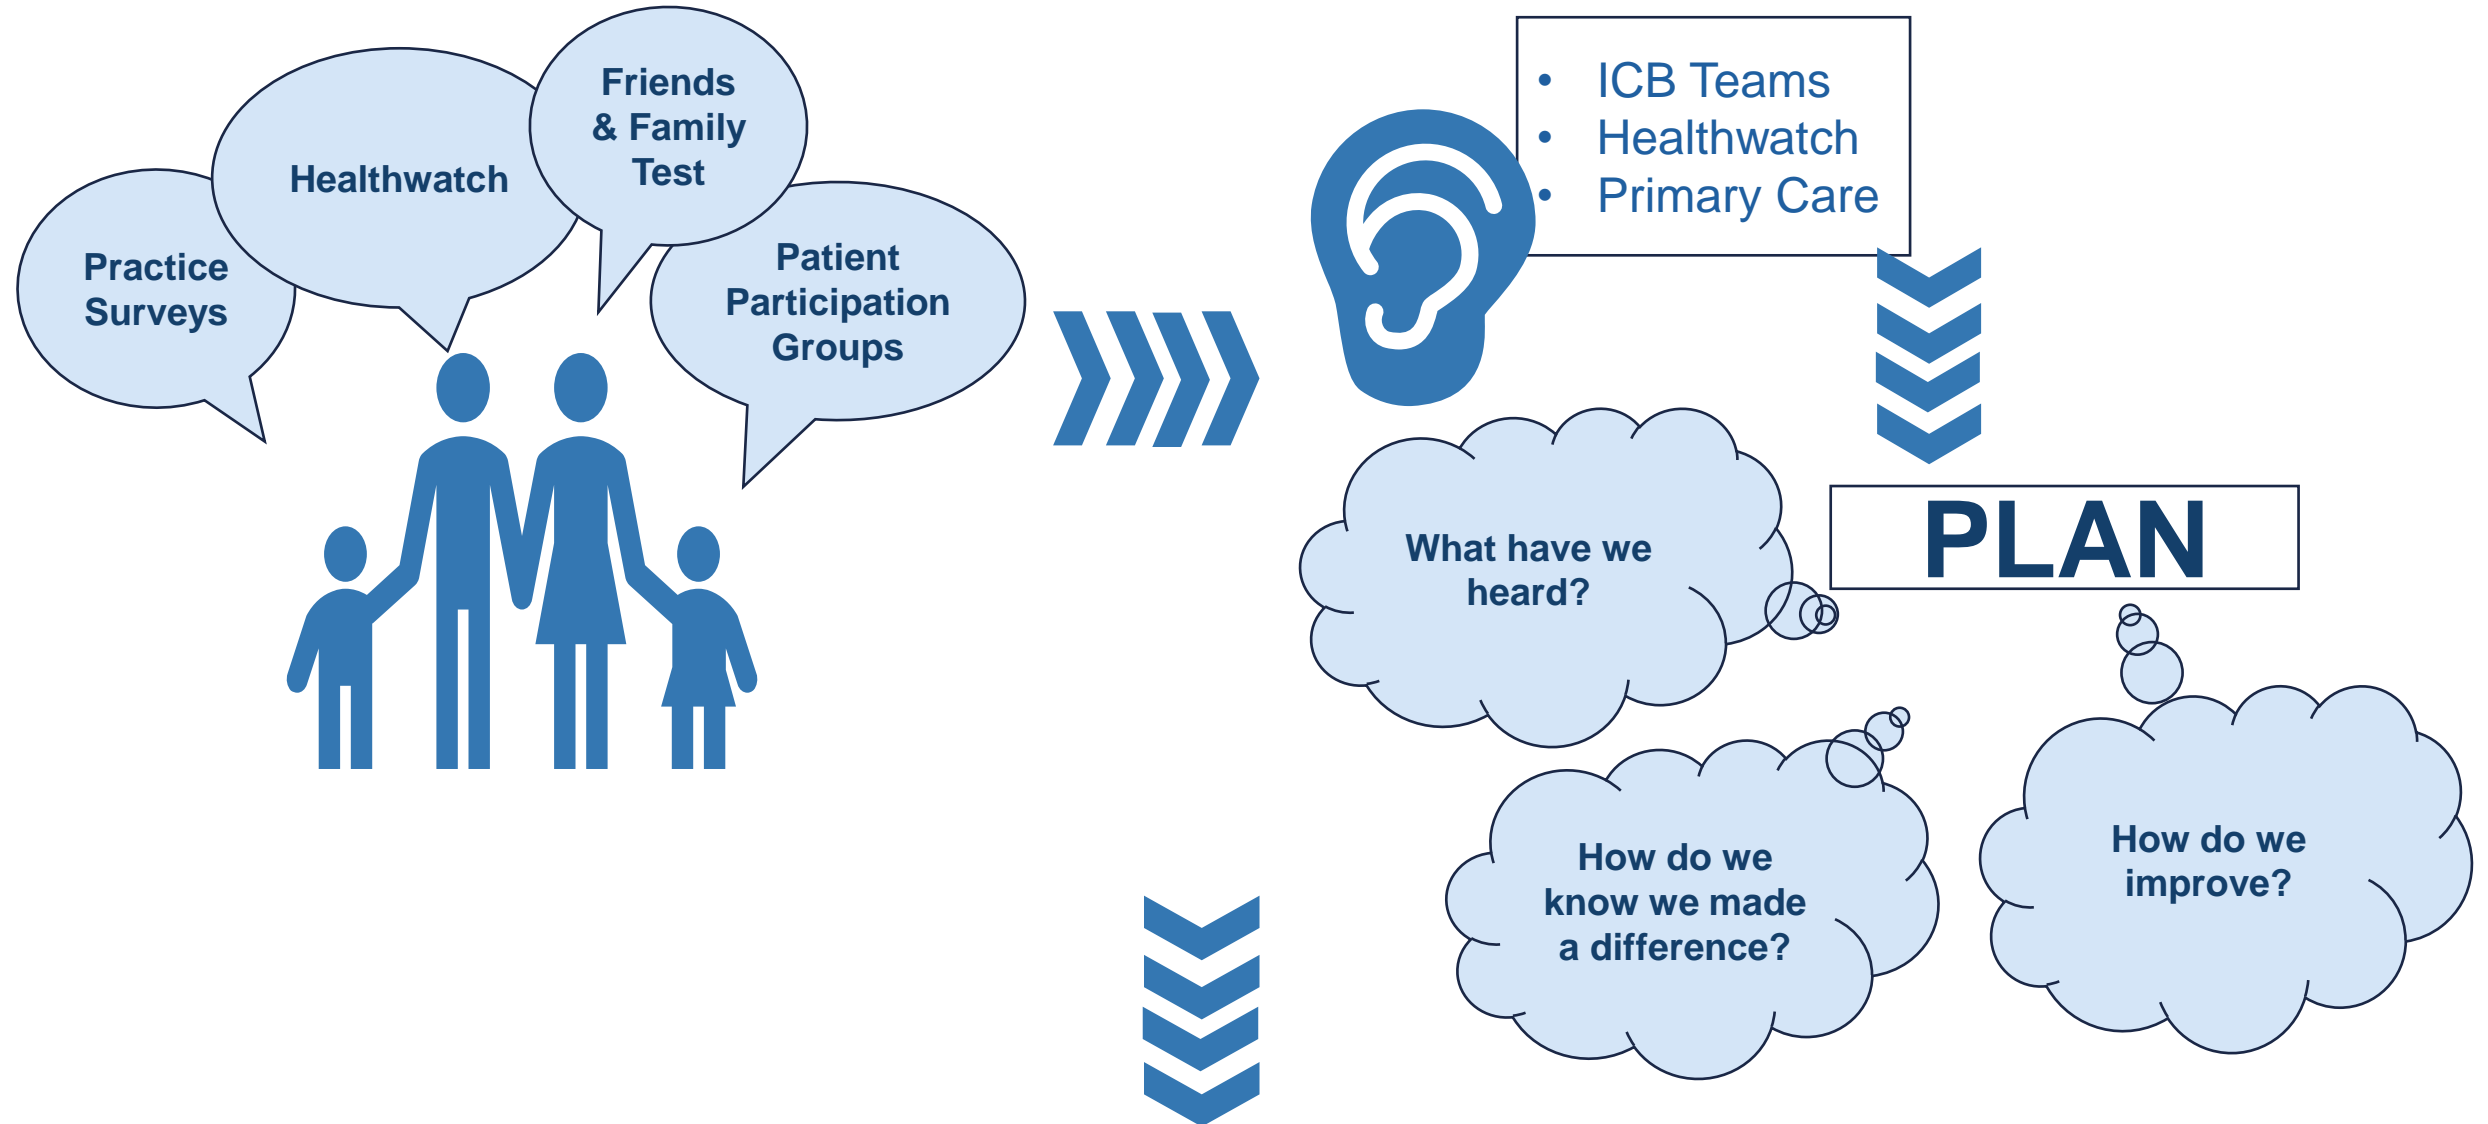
Practice Surveys

Healthwatch

Friends & Family Test

Patient Participation Groups

• ICB Teams
• Healthwatch
• Primary Care

What have we heard?

PLAN

How do we know we made a difference?

How do we improve?